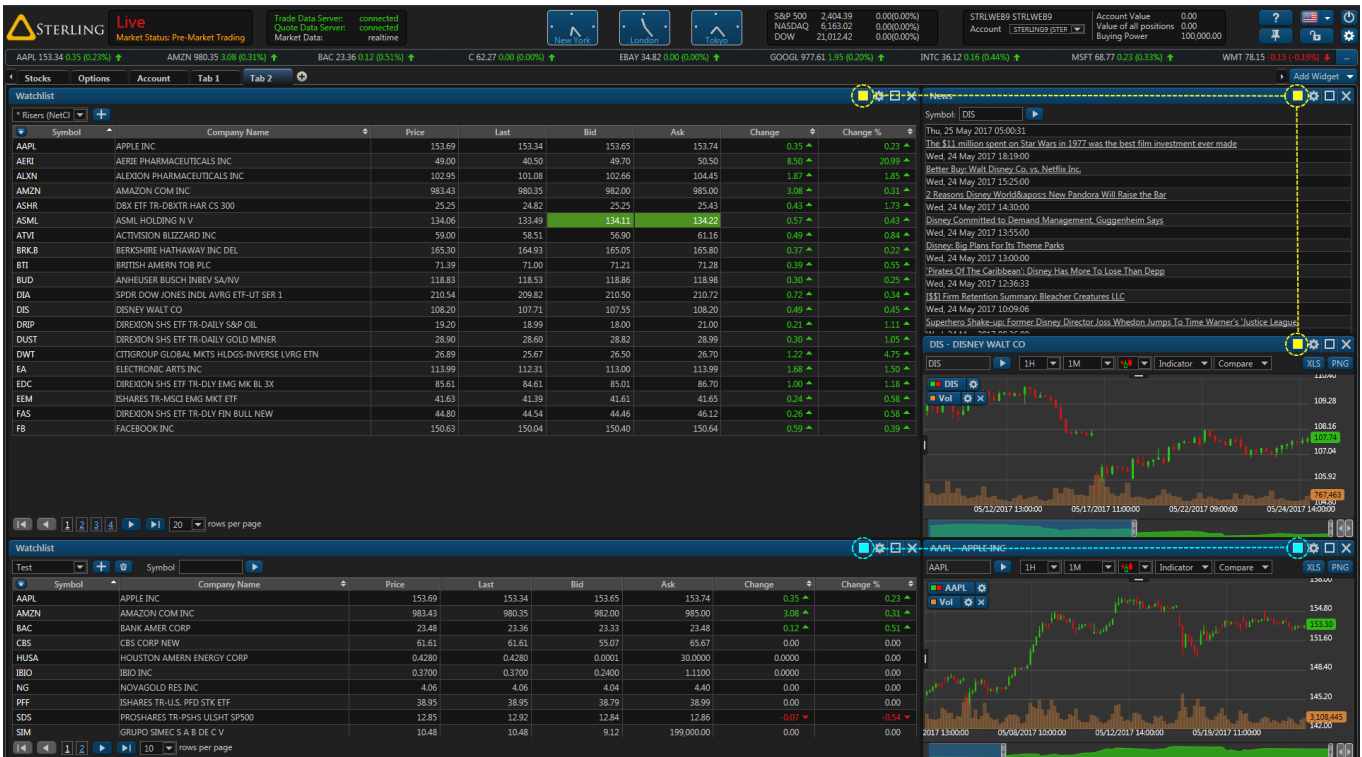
STERLING Live Market Status: Pre-Market Trading

Trade Data Server: connected
Quote Data Server: connected
Market Data: realtime

New York London Tokyo

| S&P 500 | 2,404.39 | 0.00(0.00%) |
|---|---|---|
| NASDAQ | 6,163.02 | 0.00(0.00%) |
| DOW | 21,012.42 | 0.00(0.00%) |

STRLWEB9 STRLWEB9
Account STERLING9 (STER

| Account Value | 0.00 |
|---|---|
| Value of all positions | 0.00 |
| Buying Power | 100,000.00 |

AAPL 153.34 0.35 (0.23%) AMZN 980.35 3.08 (0.31%) BAC 23.36 0.12 (0.51%) C 62.27 0.00 (0.00%) EBAY 34.82 0.00 (0.00%) GOOGL 977.61 1.95 (0.20%) INTC 36.12 0.16 (0.44%) MSFT 68.77 0.23 (0.33%) WMT 78.15 -0.15 (-0.19%)

Stocks Options Account Tab 1 Tab 2 Add Widget

Watchlist

* Risers (NetCl

| Symbol | Company Name | Price | Last | Bid | Ask | Change | Change % |
|---|---|---|---|---|---|---|---|
| AAPL | APPLE INC | 153.69 | 153.34 | 153.65 | 153.74 | 0.35 | 0.23 |
| AERI | AERIE PHARMACEUTICALS INC | 49.00 | 40.50 | 49.70 | 50.50 | 8.50 | 20.99 |
| ALXN | ALEXION PHARMACEUTICALS INC | 102.95 | 101.08 | 102.66 | 104.45 | 1.87 | 1.85 |
| AMZN | AMAZON COM INC | 983.43 | 980.35 | 982.00 | 985.00 | 3.08 | 0.31 |
| ASHR | DBX ETF TR-DBXTR HAR CS 300 | 25.25 | 24.82 | 25.25 | 25.43 | 0.43 | 1.73 |
| ASML | ASML HOLDING N V | 134.06 | 133.49 | 134.11 | 134.22 | 0.57 | 0.43 |
| ATVI | ACTIVISION BLIZZARD INC | 59.00 | 58.51 | 56.90 | 61.16 | 0.49 | 0.84 |
| BRK.B | BERKSHIRE HATHAWAY INC DEL | 165.30 | 164.93 | 165.05 | 165.80 | 0.37 | 0.22 |
| BTI | BRITISH AMERN TOB PLC | 71.39 | 71.00 | 71.21 | 71.28 | 0.39 | 0.55 |
| BUD | ANHEUSER BUSCH INBEV SA/NV | 118.83 | 118.53 | 118.86 | 118.98 | 0.30 | 0.25 |
| DIA | SPDR DOW JONES INDL AVRG ETF-UT SER 1 | 210.54 | 209.82 | 210.50 | 210.72 | 0.72 | 0.34 |
| DIS | DISNEY WALT CO | 108.20 | 107.71 | 107.55 | 108.20 | 0.49 | 0.45 |
| DRIP | DIREXION SHS ETF TR-DAILY S&P OIL | 19.20 | 18.99 | 18.00 | 21.00 | 0.21 | 1.11 |
| DUST | DIREXION SHS ETF TR-DAILY GOLD MINER | 28.90 | 28.60 | 28.82 | 28.99 | 0.30 | 1.05 |
| DWT | CITIGROUP GLOBAL MKTS HLDGS-INVERSE LVRG ETN | 26.89 | 25.67 | 26.50 | 26.70 | 1.22 | 4.75 |
| EA | ELECTRONIC ARTS INC | 113.99 | 112.31 | 113.00 | 113.99 | 1.68 | 1.50 |
| EDC | DIREXION SHS ETF TR-DLY EMG MK BL 3X | 85.61 | 84.61 | 85.01 | 86.70 | 1.00 | 1.18 |
| EEM | ISHARES TR-MSCI EMG MKT ETF | 41.63 | 41.39 | 41.61 | 41.65 | 0.24 | 0.58 |
| FAS | DIREXION SHS ETF TR-DLY FIN BULL NEW | 44.80 | 44.54 | 44.46 | 46.12 | 0.26 | 0.58 |
| FB | FACEBOOK INC | 150.63 | 150.04 | 150.40 | 150.64 | 0.59 | 0.39 |

1 2 3 4 20 rows per page

News
Symbol: DIS
Thu, 25 May 2017 05:00:31
The $11 million spent on Star Wars in 1977 was the best film investment ever made
Wed, 24 May 2017 18:19:00
Better Buy: Walt Disney Co. vs. Netflix Inc.
Wed, 24 May 2017 15:25:00
2 Reasons Disney World&apos;s New Pandora Will Raise the Bar
Wed, 24 May 2017 14:30:00
Disney Committed to Demand Management, Guggenheim Says
Wed, 24 May 2017 13:55:00
Disney: Big Plans For Its Theme Parks
Wed, 24 May 2017 13:00:00
'Pirates Of The Caribbean': Disney Has More To Lose Than Depp
Wed, 24 May 2017 12:36:33
[$$] Firm Retention Summary: Bleacher Creatures LLC
Wed, 24 May 2017 10:09:06
Superhero Shake-up: Former Disney Director Joss Whedon Jumps To Time Warner's 'Justice League'

DIS - DISNEY WALT CO
DIS 1H 1M Indicator Compare XLS PNG
DIS Vol
110.46 109.28 108.16 107.74 107.04 105.92 767,463
05/12/2017 13:00:00 05/17/2017 11:00:00 05/22/2017 09:00:00 05/24/2017

Watchlist
Test Symbol

| Symbol | Company Name | Price | Last | Bid | Ask | Change | Change % |
|---|---|---|---|---|---|---|---|
| AAPL | APPLE INC | 153.69 | 153.34 | 153.65 | 153.74 | 0.35 | 0.23 |
| AMZN | AMAZON COM INC | 983.43 | 980.35 | 982.00 | 985.00 | 3.08 | 0.31 |
| BAC | BANK AMER CORP | 23.48 | 23.36 | 23.33 | 23.48 | 0.12 | 0.51 |
| CBS | CBS CORP NEW | 61.61 | 61.61 | 55.07 | 65.67 | 0.00 | 0.00 |
| HUSA | HOUSTON AMERN ENERGY CORP | 0.4280 | 0.4280 | 0.0001 | 30.0000 | 0.0000 | 0.00 |
| IBIO | IBIO INC | 0.3700 | 0.3700 | 0.2400 | 1.1100 | 0.0000 | 0.00 |
| NG | NOVAGOLD RES INC | 4.06 | 4.06 | 4.04 | 4.40 | 0.00 | 0.00 |
| PFF | ISHARES TR-U.S. PFD STK ETF | 38.95 | 38.95 | 38.79 | 38.99 | 0.00 | 0.00 |
| SDS | PROSHARES TR-PSHS ULSHT SP500 | 12.85 | 12.92 | 12.84 | 12.86 | -0.07 | -0.54 |
| SIM | GRUPO SIMEC S A B DE C V | 10.48 | 10.48 | 9.12 | 199,000.00 | 0.00 | 0.00 |

1 2 10 rows per page

AAPL - APPLE INC
AAPL 1H 1M Indicator Compare XLS PNG
AAPL Vol
156.00 154.80 153.30 151.60 148.40 145.20 3,108,445 142.00
2017 13:00:00 05/08/2017 11:00:00 05/12/2017 14:00:00 05/19/2017 11:00:00